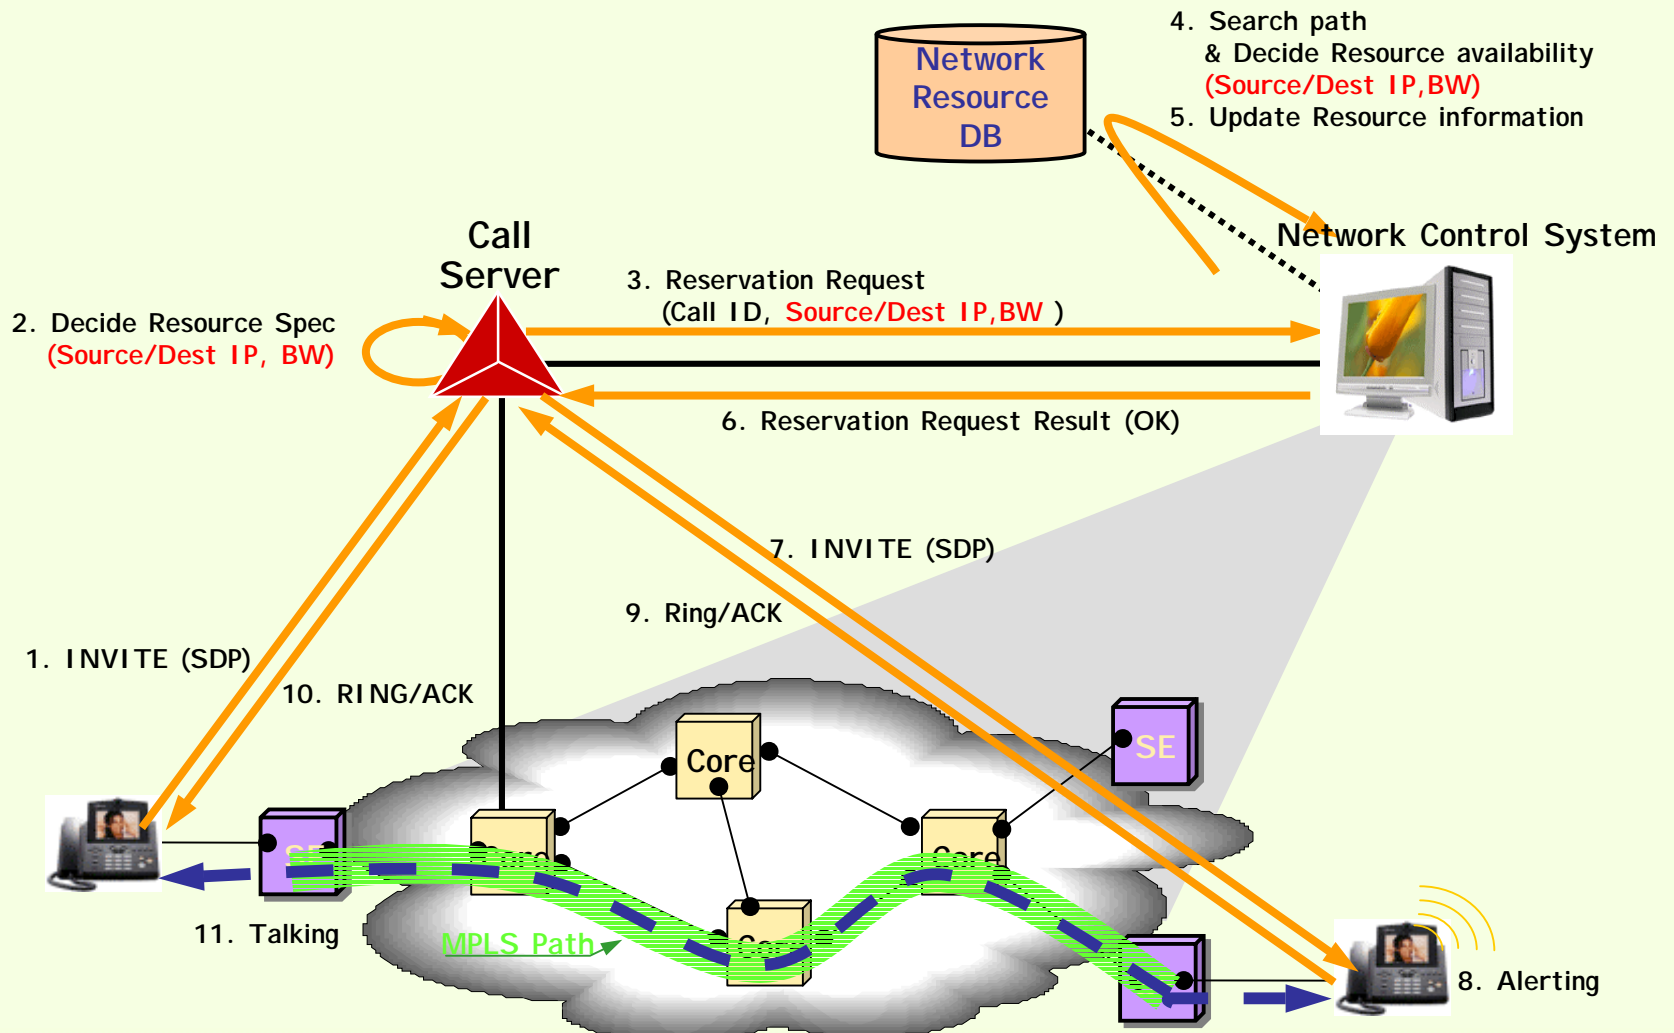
Network Resource DB

4. Search path
& Decide Resource availability
(Source/Dest IP,BW)
5. Update Resource information

Call Server

Network Control System

3. Reservation Request
(Call ID, Source/Dest IP,BW )

2. Decide Resource Spec
(Source/Dest IP, BW)

6. Reservation Request Result (OK)

7. INVITE (SDP)

9. Ring/ACK

1. INVITE (SDP)

10. RING/ACK

Core

SE

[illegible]

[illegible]

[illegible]

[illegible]

11. Talking

MPLS Path

8. Alerting